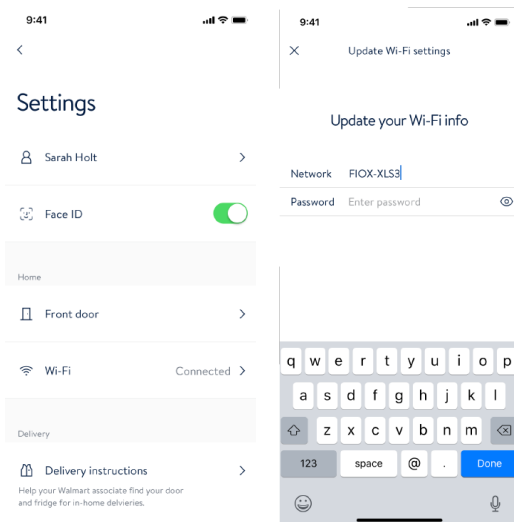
9:41

<

Settings

Sarah Holt >

Face ID

Home

Front door >

Wi-Fi Connected >

Delivery

Delivery instructions >

Help your Walmart associate find your door and fridge for in-home delvieries.

9:41

× Update Wi-Fi settings

Update your Wi-Fi info

Network FIOX-XLS3

Password Enter password

q w e r t y u i o p

a s d f g h j k l

z x c v b n m

123 space @ . Done